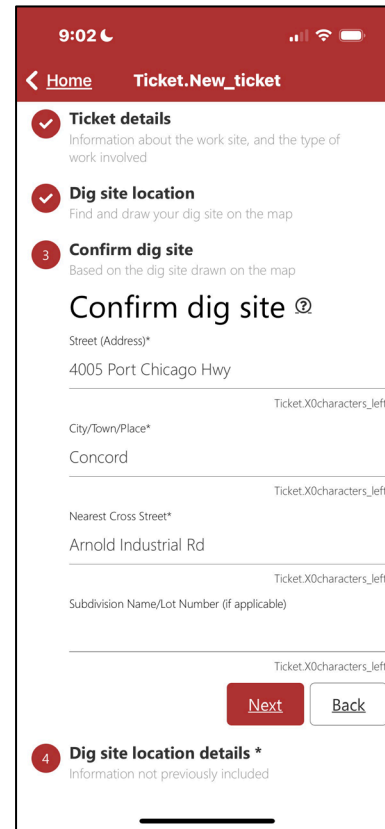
9:02

Home Ticket.New_ticket

Ticket details
Information about the work site, and the type of work involved

Dig site location
Find and draw your dig site on the map

3 Confirm dig site
Based on the dig site drawn on the map

Confirm dig site

Street (Address)*
4005 Port Chicago Hwy
Ticket.X0characters_left

City/Town/Place*
Concord
Ticket.X0characters_left

Nearest Cross Street*
Arnold Industrial Rd
Ticket.X0characters_left

Subdivision Name/Lot Number (if applicable)
Ticket.X0characters_left

Next Back

4 Dig site location details *
Information not previously included